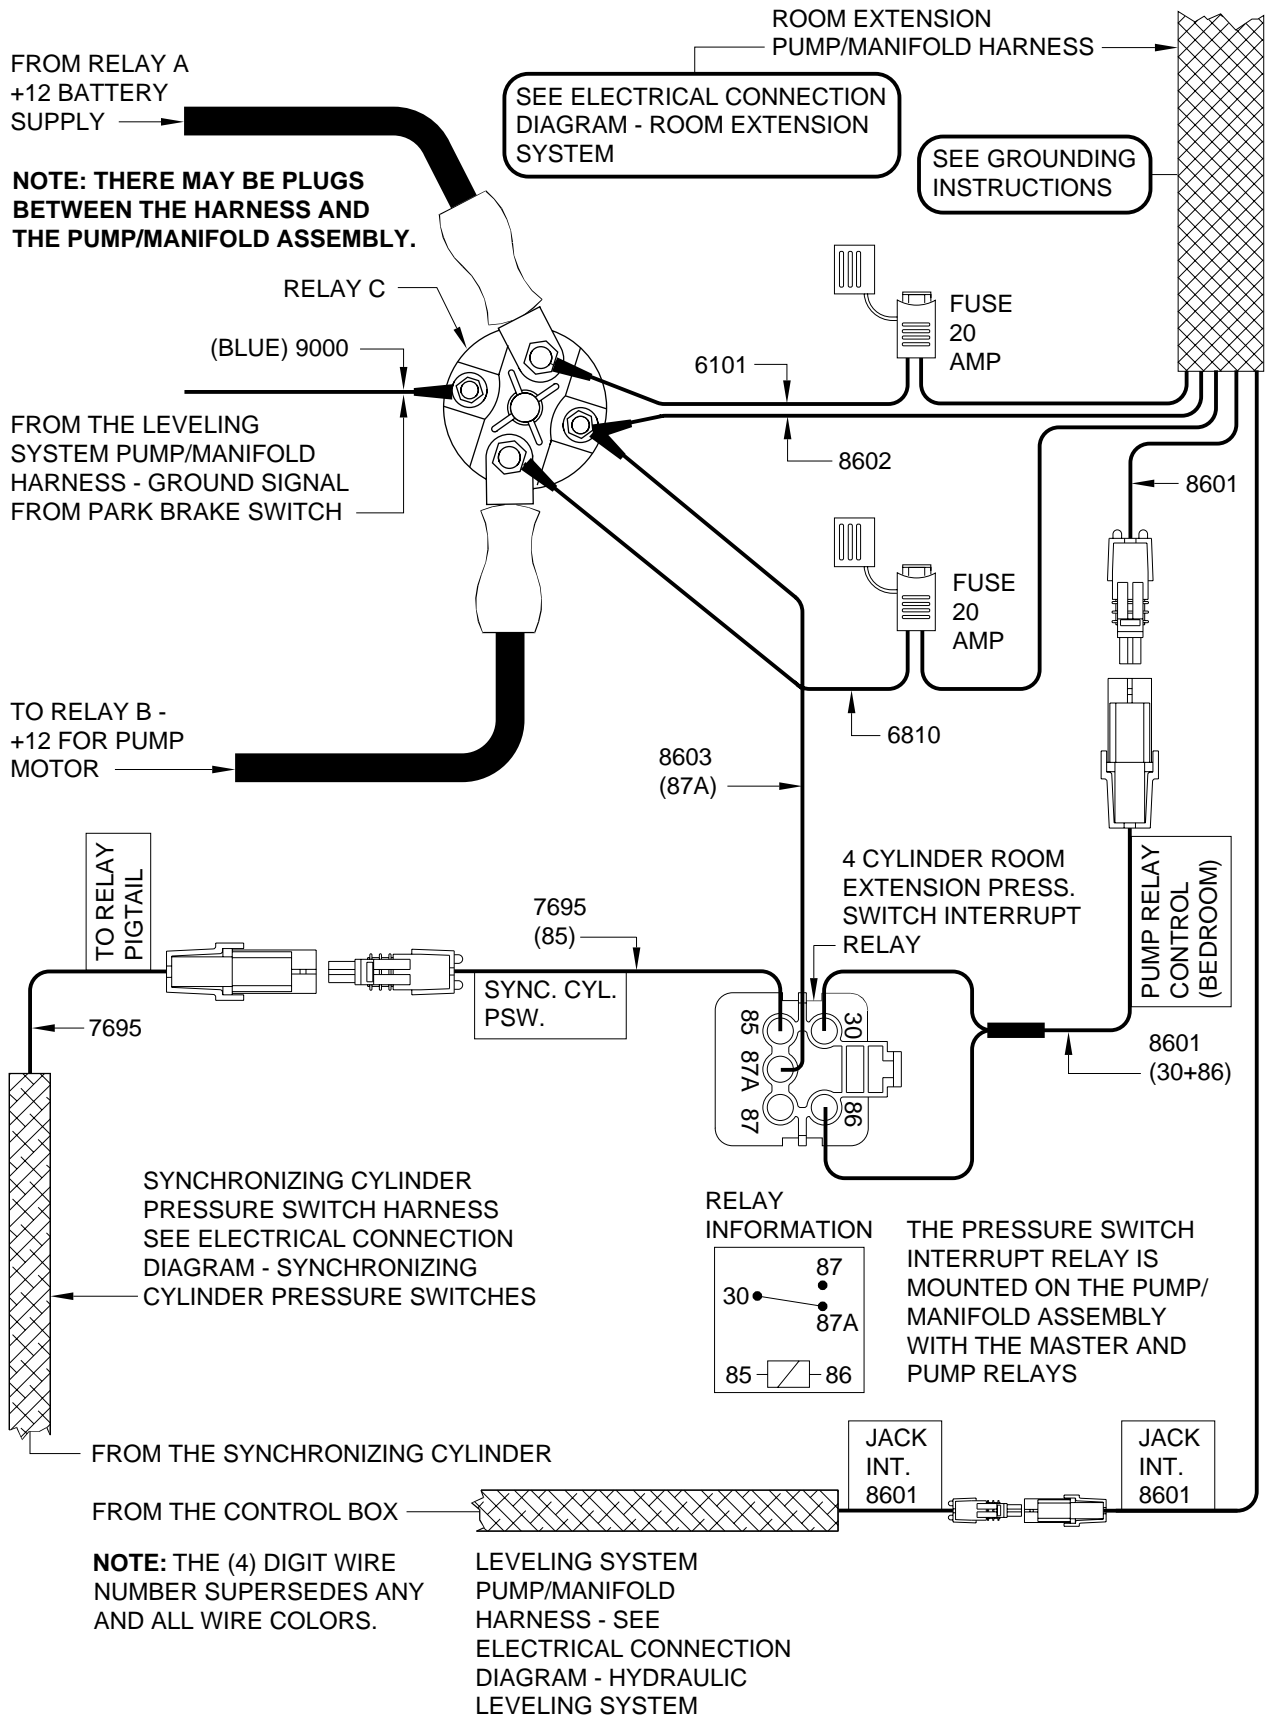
ROOM EXTENSION PUMP/MANIFOLD HARNESS

FROM RELAY A +12 BATTERY SUPPLY

SEE ELECTRICAL CONNECTION DIAGRAM - ROOM EXTENSION SYSTEM

SEE GROUNDING INSTRUCTIONS

NOTE: THERE MAY BE PLUGS BETWEEN THE HARNESS AND THE PUMP/MANIFOLD ASSEMBLY.

RELAY C

FUSE 20 AMP

(BLUE) 9000

6101

FROM THE LEVELING SYSTEM PUMP/MANIFOLD HARNESS - GROUND SIGNAL FROM PARK BRAKE SWITCH

8602

8601

FUSE 20 AMP

TO RELAY B - +12 FOR PUMP MOTOR

6810

8603 (87A)

TO RELAY PIGTAIL

4 CYLINDER ROOM EXTENSION PRESS. SWITCH INTERRUPT RELAY

PUMP RELAY CONTROL (BEDROOM)

7695 (85)

SYNC. CYL. PSW.

7695

85 87A 87 30 86

8601 (30+86)

SYNCHRONIZING CYLINDER PRESSURE SWITCH HARNESS SEE ELECTRICAL CONNECTION DIAGRAM - SYNCHRONIZING CYLINDER PRESSURE SWITCHES

RELAY INFORMATION

87
30
87A
85 86

THE PRESSURE SWITCH INTERRUPT RELAY IS MOUNTED ON THE PUMP/ MANIFOLD ASSEMBLY WITH THE MASTER AND PUMP RELAYS

FROM THE SYNCHRONIZING CYLINDER

JACK INT. 8601

JACK INT. 8601

FROM THE CONTROL BOX

NOTE: THE (4) DIGIT WIRE NUMBER SUPERSEDES ANY AND ALL WIRE COLORS.

LEVELING SYSTEM PUMP/MANIFOLD HARNESS - SEE ELECTRICAL CONNECTION DIAGRAM - HYDRAULIC LEVELING SYSTEM